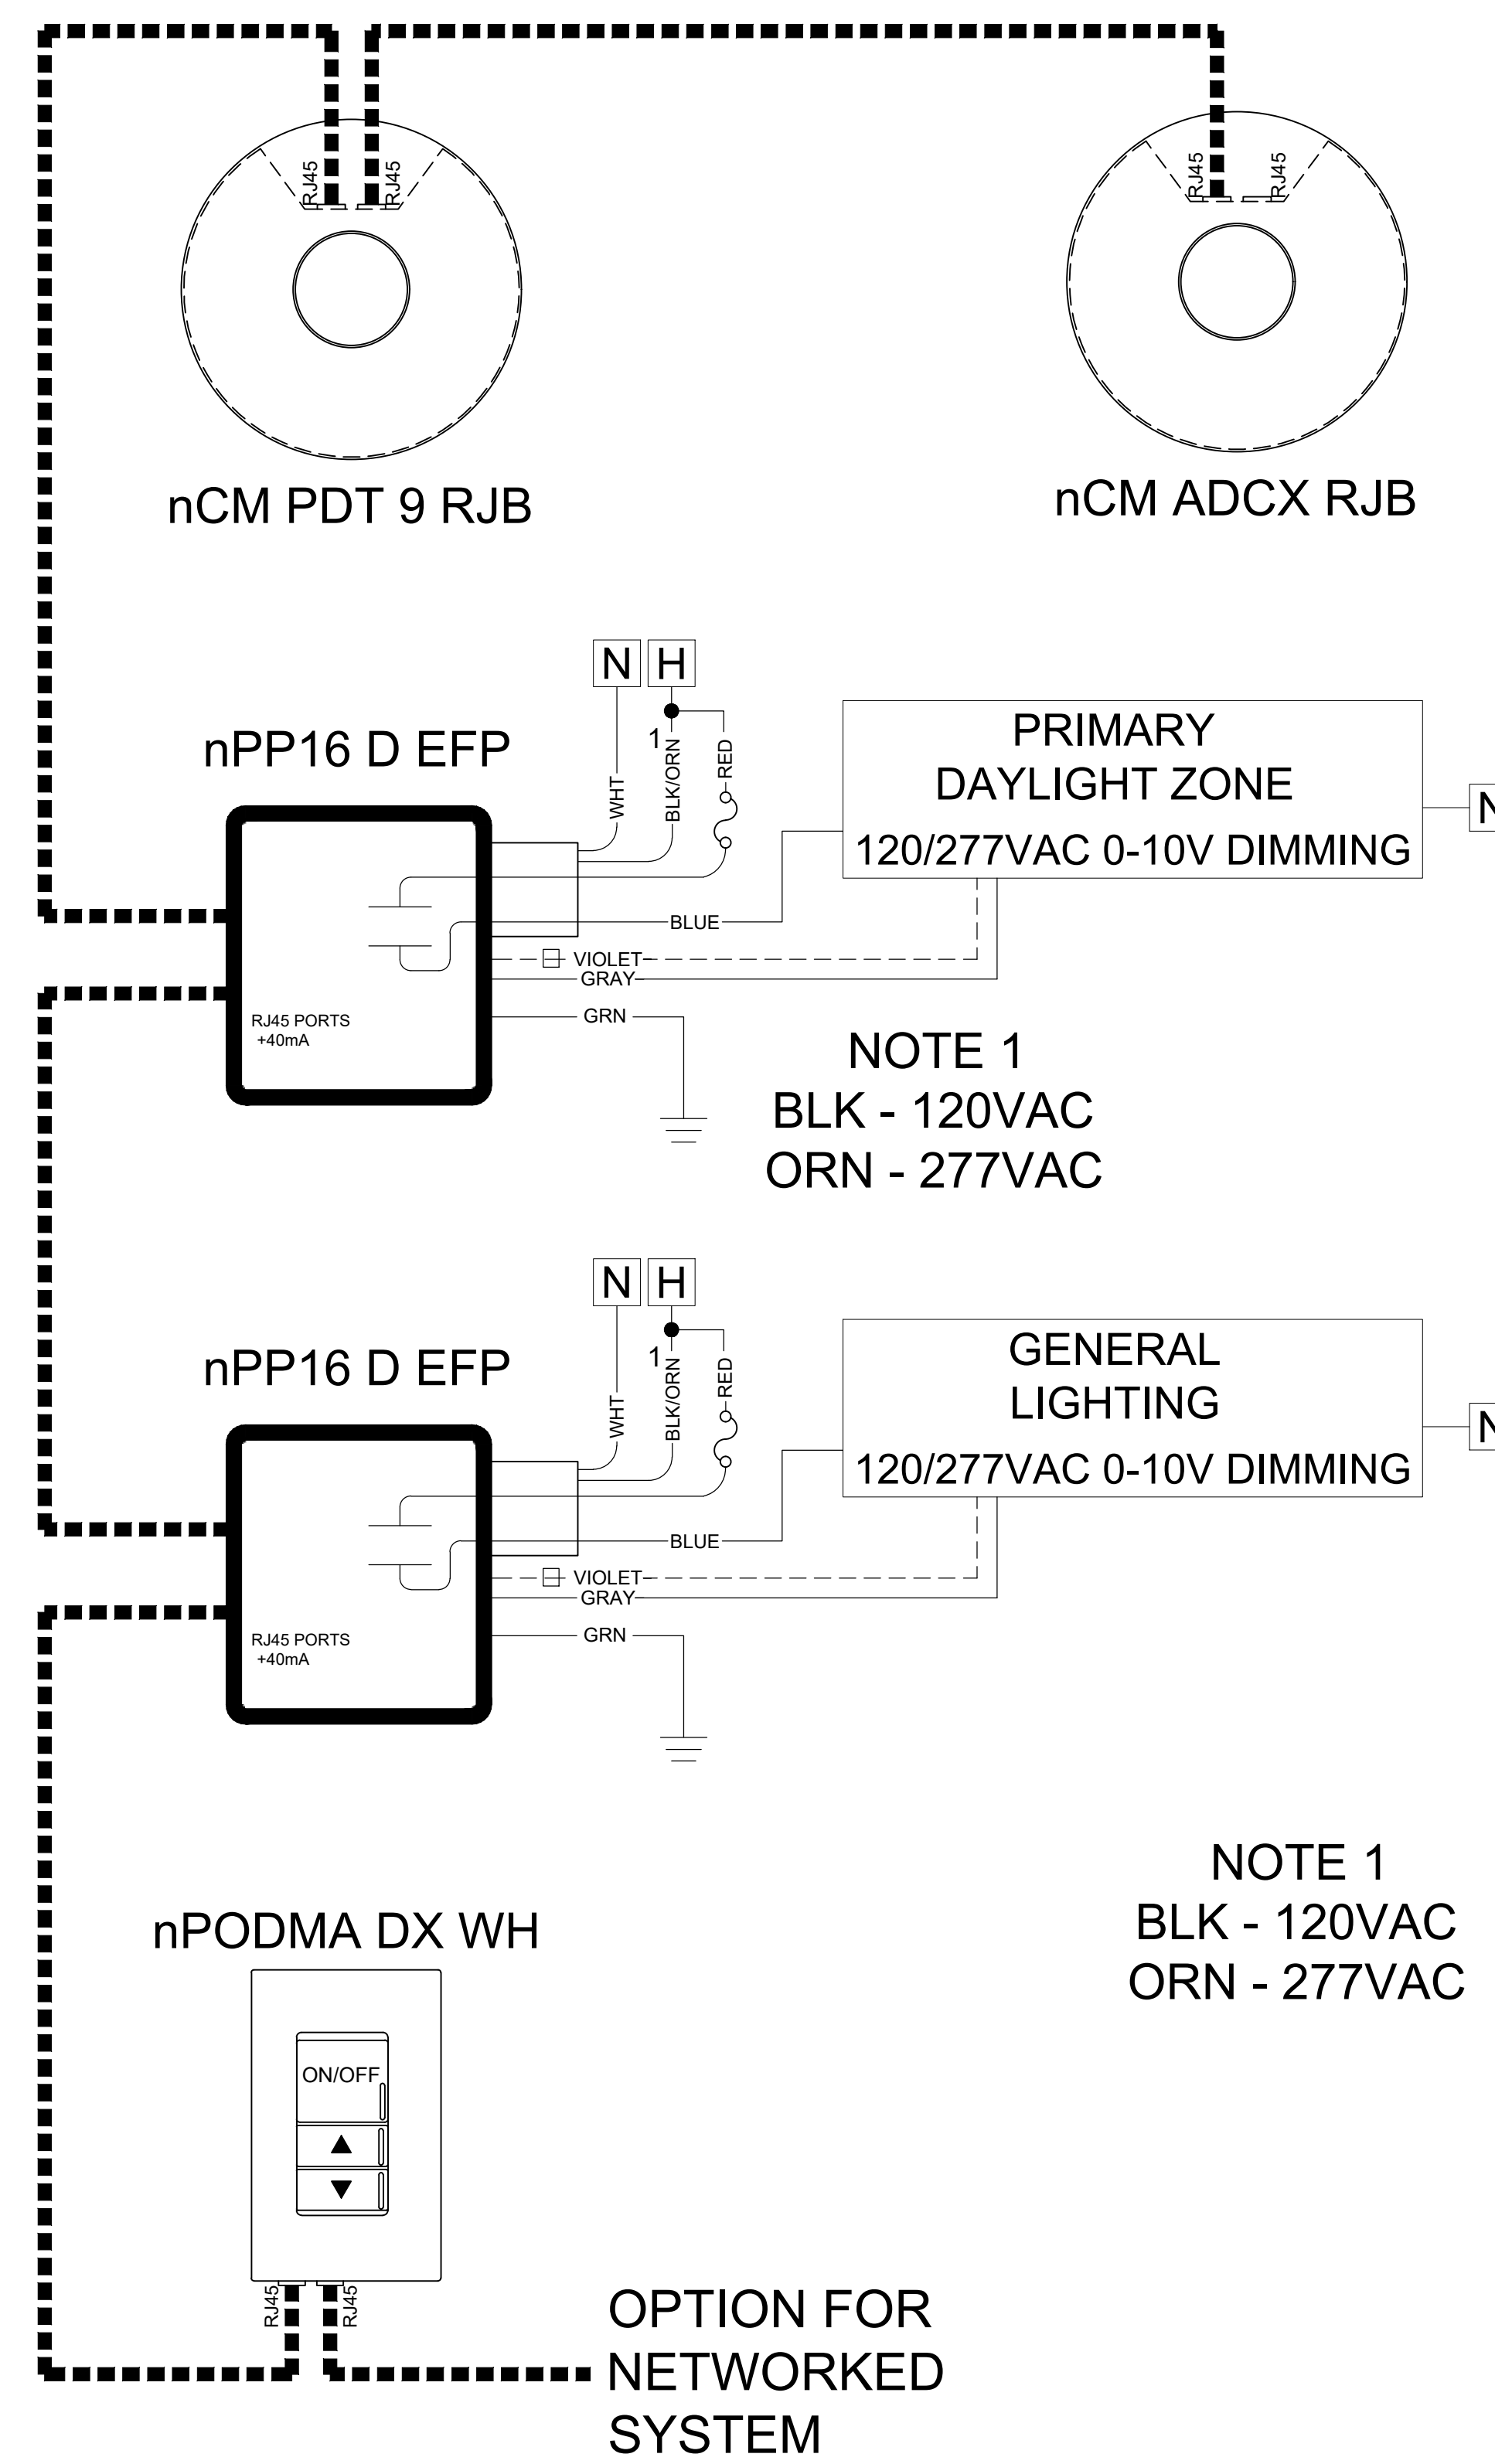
RJ45
RJ45
nCM PDT 9 RJB

RJ45
RJ45
nCM ADCX RJB

N
H
1
WHT
BLK/ORN
RED
nPP16 D EFP
PRIMARY DAYLIGHT ZONE
120/277VAC 0-10V DIMMING
N
BLUE
VIOLET
GRAY
GRN
RJ45 PORTS +40mA

NOTE 1
BLK - 120VAC
ORN - 277VAC

N
H
1
WHT
BLK/ORN
RED
nPP16 D EFP
GENERAL LIGHTING
120/277VAC 0-10V DIMMING
N
BLUE
VIOLET
GRAY
GRN
RJ45 PORTS +40mA

NOTE 1
BLK - 120VAC
ORN - 277VAC

nPODMA DX WH
ON/OFF
▲
▼
RJ45
RJ45

OPTION FOR NETWORKED SYSTEM